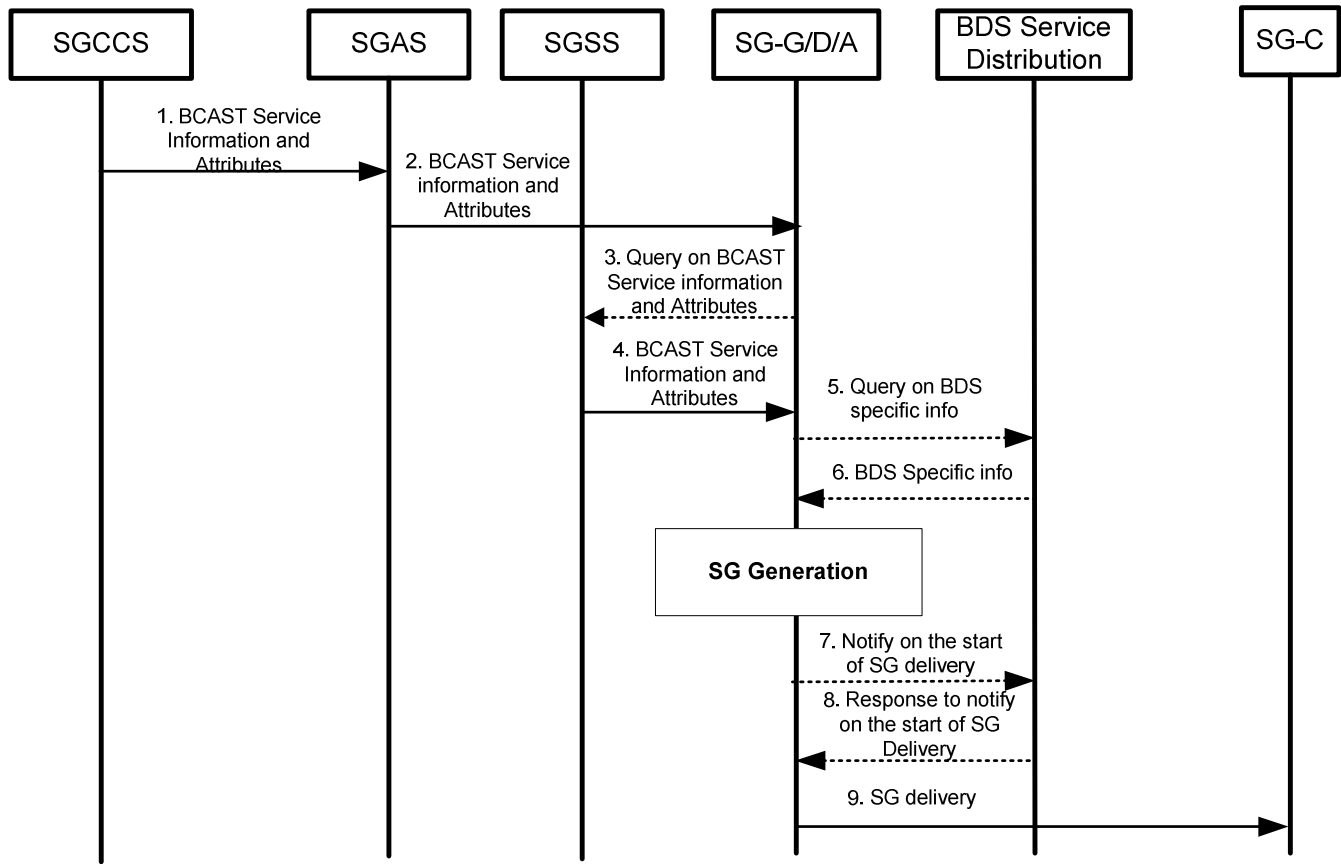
SGCCS

SGAS

SGSS

SG-G/D/A

BDS Service Distribution

SG-C

1. BCAST Service Information and Attributes

2. BCAST Service information and Attributes

3. Query on BCAST Service information and Attributes

4. BCAST Service Information and Attributes

5. Query on BDS specific info

6. BDS Specific info

SG Generation

7. Notify on the start of SG delivery

8. Response to notify on the start of SG Delivery

9. SG delivery